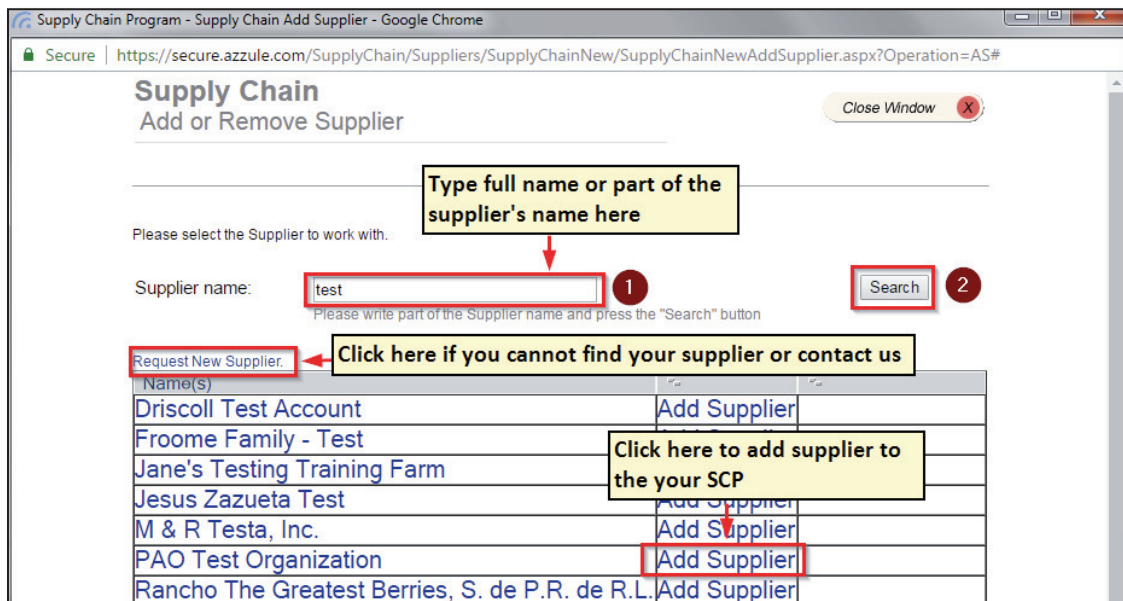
Supply Chain Program - Supply Chain Add Supplier - Google Chrome

Secure | https://secure.azzule.com/SupplyChain/Suppliers/SupplyChainNew/SupplyChainNewAddSupplier.aspx?Operation=AS#

Supply Chain
Add or Remove Supplier

Close Window X

Type full name or part of the supplier's name here

Please select the Supplier to work with.

Supplier name: test 1

Search 2

Please write part of the Supplier name and press the "Search" button

Request New Supplier. Click here if you cannot find your supplier or contact us

| Name(s) | | |
|---|---|---|
| Driscoll Test Account | Add Supplier | |
| Froome Family - Test | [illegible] | |
| Jane's Testing Training Farm | | |
| Jesus Zazueta Test | Add Supplier | |
| M & R Testa, Inc. | Add Supplier | |
| PAO Test Organization | Add Supplier | |
| Rancho The Greatest Berries, S. de P.R. de R.L. | Add Supplier | |

Click here to add supplier to the your SCP